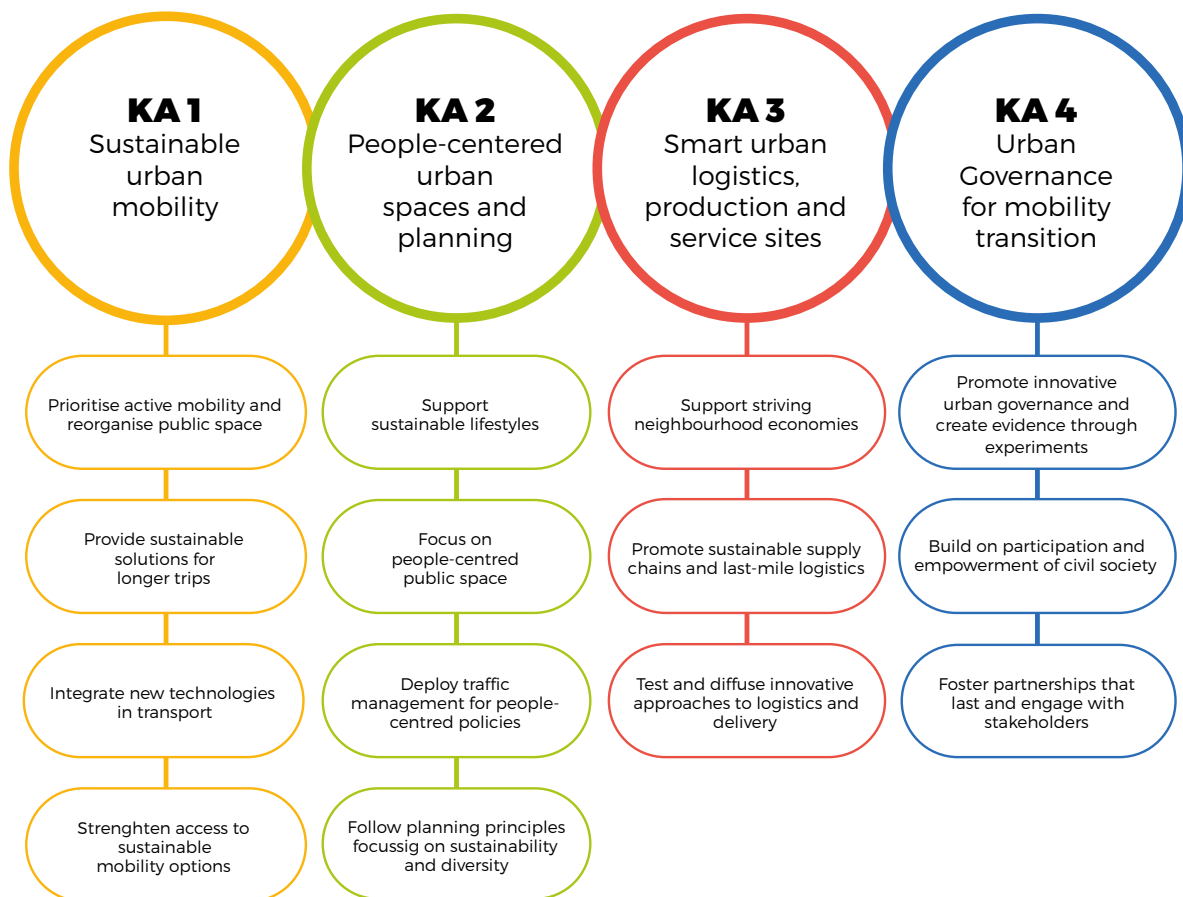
KA 1
Sustainable urban mobility

Prioritise active mobility and reorganise public space

Provide sustainable solutions for longer trips

Integrate new technologies in transport

Strenghten access to sustainable mobility options

KA 2
People-centered urban spaces and planning

Support sustainable lifestyles

Focus on people-centred public space

Deploy traffic management for people-centred policies

Follow planning principles focussig on sustainability and diversity

KA 3
Smart urban logistics, production and service sites

Support striving neighbourhood economies

Promote sustainable supply chains and last-mile logistics

Test and diffuse innovative approaches to logistics and delivery

KA 4
Urban Governance for mobility transition

Promote innovative urban governance and create evidence through experiments

Build on participation and empowerment of civil society

Foster partnerships that last and engage with stakeholders